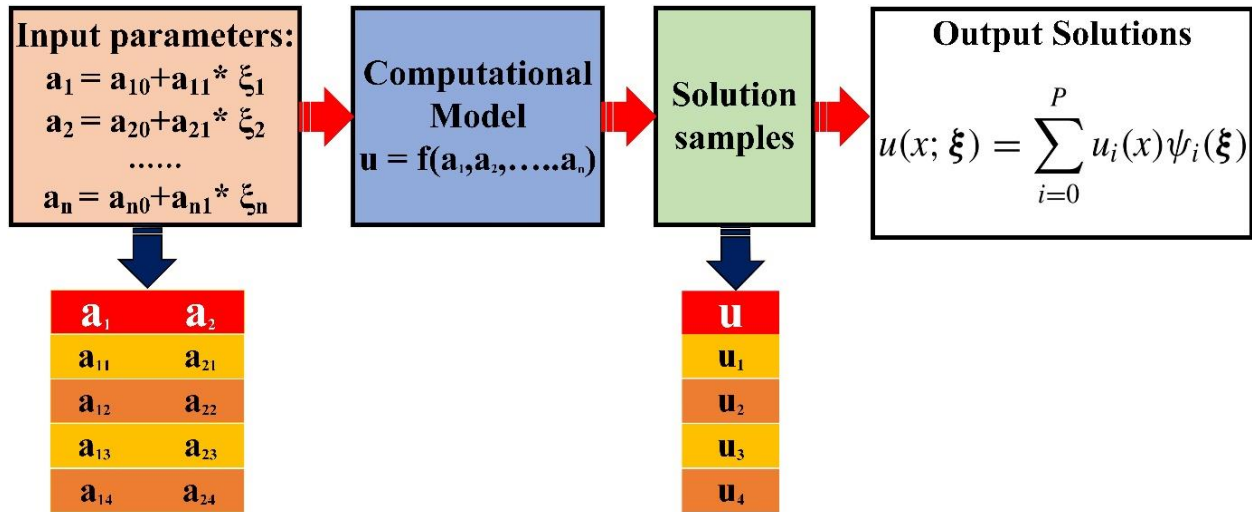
Input parameters:
$a_1 = a_{10} + a_{11} * \xi_1$
$a_2 = a_{20} + a_{21} * \xi_2$
......
$a_n = a_{n0} + a_{n1} * \xi_n$

Computational Model
$u = f(a_1, a_2, \ldots a_n)$

Solution samples

Output Solutions
$u(x; \boldsymbol{\xi}) = \sum_{i=0}^{P} u_i(x) \psi_i(\boldsymbol{\xi})$

| $a_1$ | $a_2$ |
|---|---|
| $a_{11}$ | $a_{21}$ |
| $a_{12}$ | $a_{22}$ |
| $a_{13}$ | $a_{23}$ |
| $a_{14}$ | $a_{24}$ |

| u |
|---|
| $u_1$ |
| $u_2$ |
| $u_3$ |
| $u_4$ |